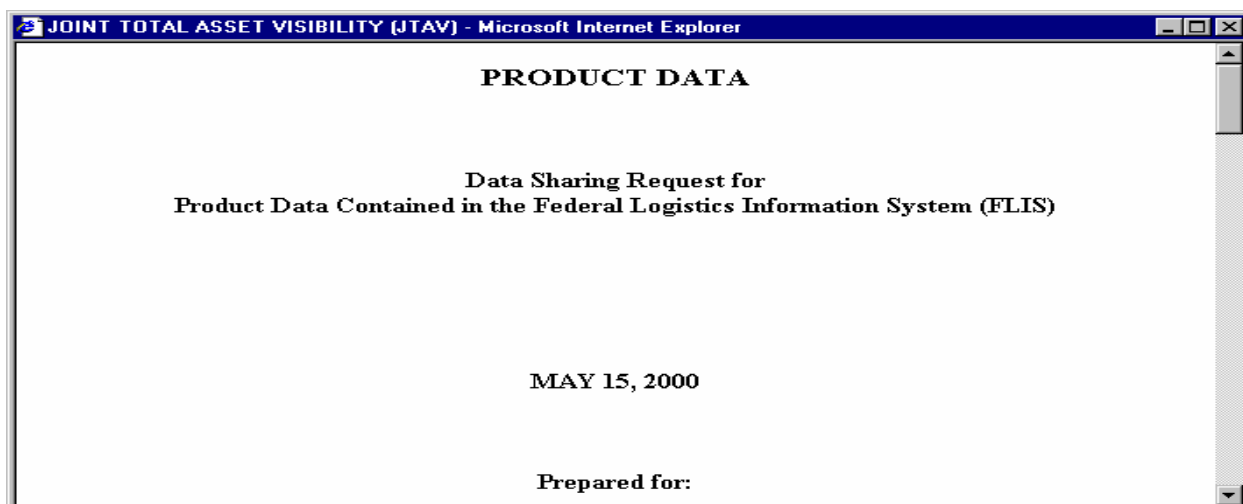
JOINT TOTAL ASSET VISIBILITY (JTAV) - Microsoft Internet Explorer

PRODUCT DATA

Data Sharing Request for
Product Data Contained in the Federal Logistics Information System (FLIS)

MAY 15, 2000

Prepared for: